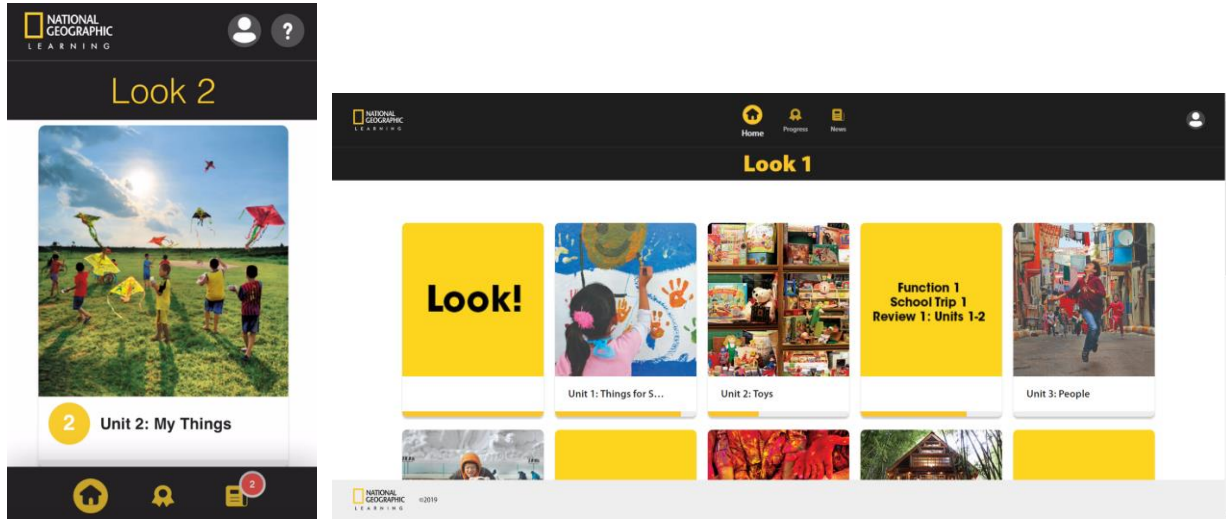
NATIONAL GEOGRAPHIC LEARNING

?

Look 2

2 Unit 2: My Things

2

NATIONAL GEOGRAPHIC LEARNING

Home Progress News

Look 1

Look!

Unit 1: Things for S...

Unit 2: Toys

Function 1
School Trip 1
Review 1: Units 1-2

Unit 3: People

NATIONAL GEOGRAPHIC LEARNING ©2019